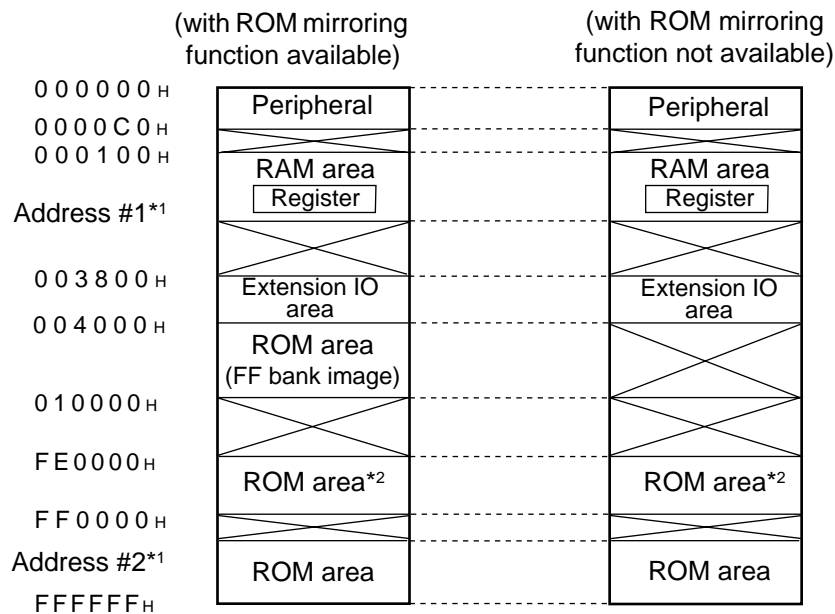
(with ROM mirroring function available)

(with ROM mirroring function not available)

000000H
0000C0H
000100H
Address #1*1
003800H
004000H
010000H
FE0000H
FF0000H
Address #2*1
FFFFFFH

Peripheral
RAM area
Register
Extension IO area
ROM area
(FF bank image)
ROM area*2
ROM area

Peripheral
RAM area
Register
Extension IO area
ROM area*2
ROM area